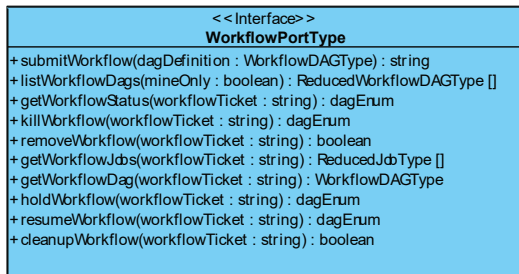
<<Interface>>
WorkflowPortType

+submitWorkflow(dagDefinition : WorkflowDAGType) : string
+listWorkflowDags(mineOnly : boolean) : ReducedWorkflowDAGType []
+getWorkflowStatus(workflowTicket : string) : dagEnum
+killWorkflow(workflowTicket : string) : dagEnum
+removeWorkflow(workflowTicket : string) : boolean
+getWorkflowJobs(workflowTicket : string) : ReducedJobType []
+getWorkflowDag(workflowTicket : string) : WorkflowDAGType
+holdWorkflow(workflowTicket : string) : dagEnum
+resumeWorkflow(workflowTicket : string) : dagEnum
+cleanupWorkflow(workflowTicket : string) : boolean